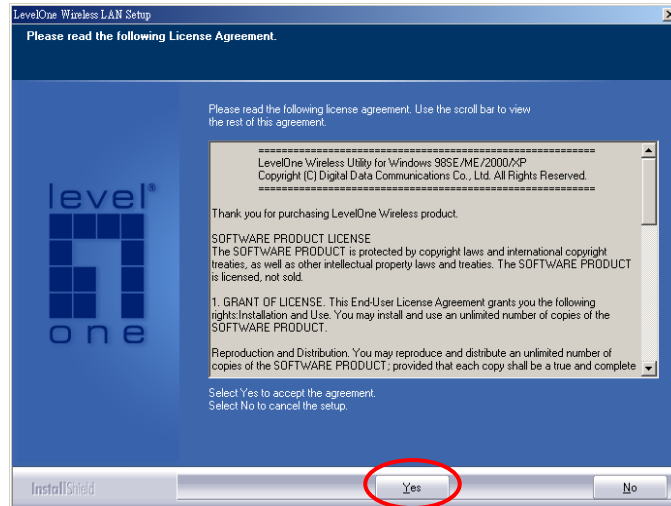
LevelOne Wireless LAN Setup

Please read the following License Agreement.

level
one

Please read the following license agreement. Use the scroll bar to view the rest of this agreement.

==========================================
LevelOne Wireless Utility for Windows 98SE/ME/2000/XP
Copyright (C) Digital Data Communications Co., Ltd. All Rights Reserved.
==========================================

Thank you for purchasing LevelOne Wireless product.

SOFTWARE PRODUCT LICENSE
The SOFTWARE PRODUCT is protected by copyright laws and international copyright treaties, as well as other intellectual property laws and treaties. The SOFTWARE PRODUCT is licensed, not sold.

1. GRANT OF LICENSE. This End-User License Agreement grants you the following rights:Installation and Use. You may install and use an unlimited number of copies of the SOFTWARE PRODUCT.

Reproduction and Distribution. You may reproduce and distribute an unlimited number of copies of the SOFTWARE PRODUCT; provided that each copy shall be a true and complete

Select Yes to accept the agreement.
Select No to cancel the setup.

InstallShield

Yes

No